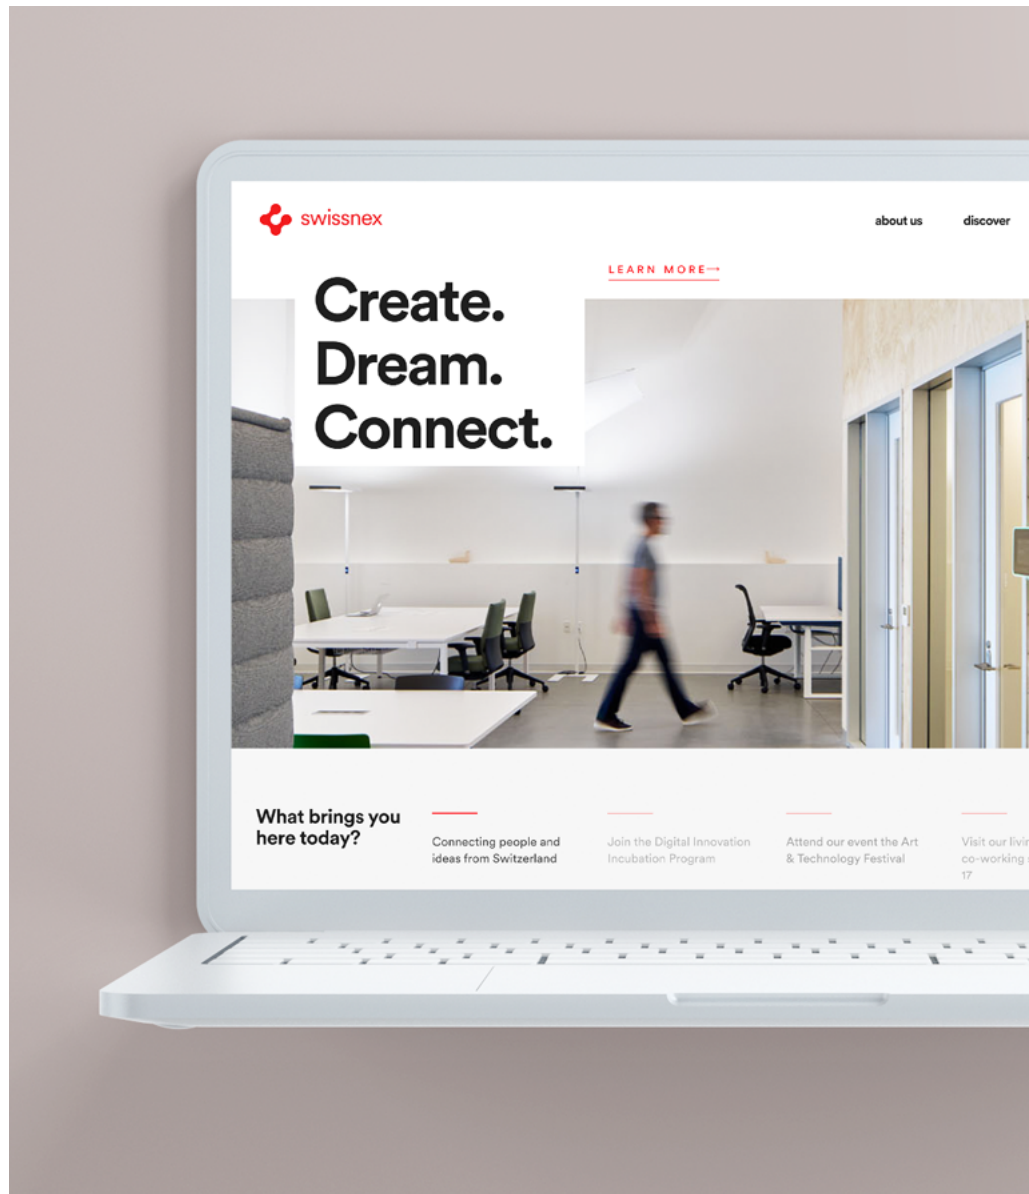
swissnex

about us discover

LEARN MORE→

Create.
Dream.
Connect.

What brings you here today?

Connecting people and ideas from Switzerland

Join the Digital Innovation Incubation Program

Attend our event the Art & Technology Festival

Visit our livi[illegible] co-working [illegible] 17